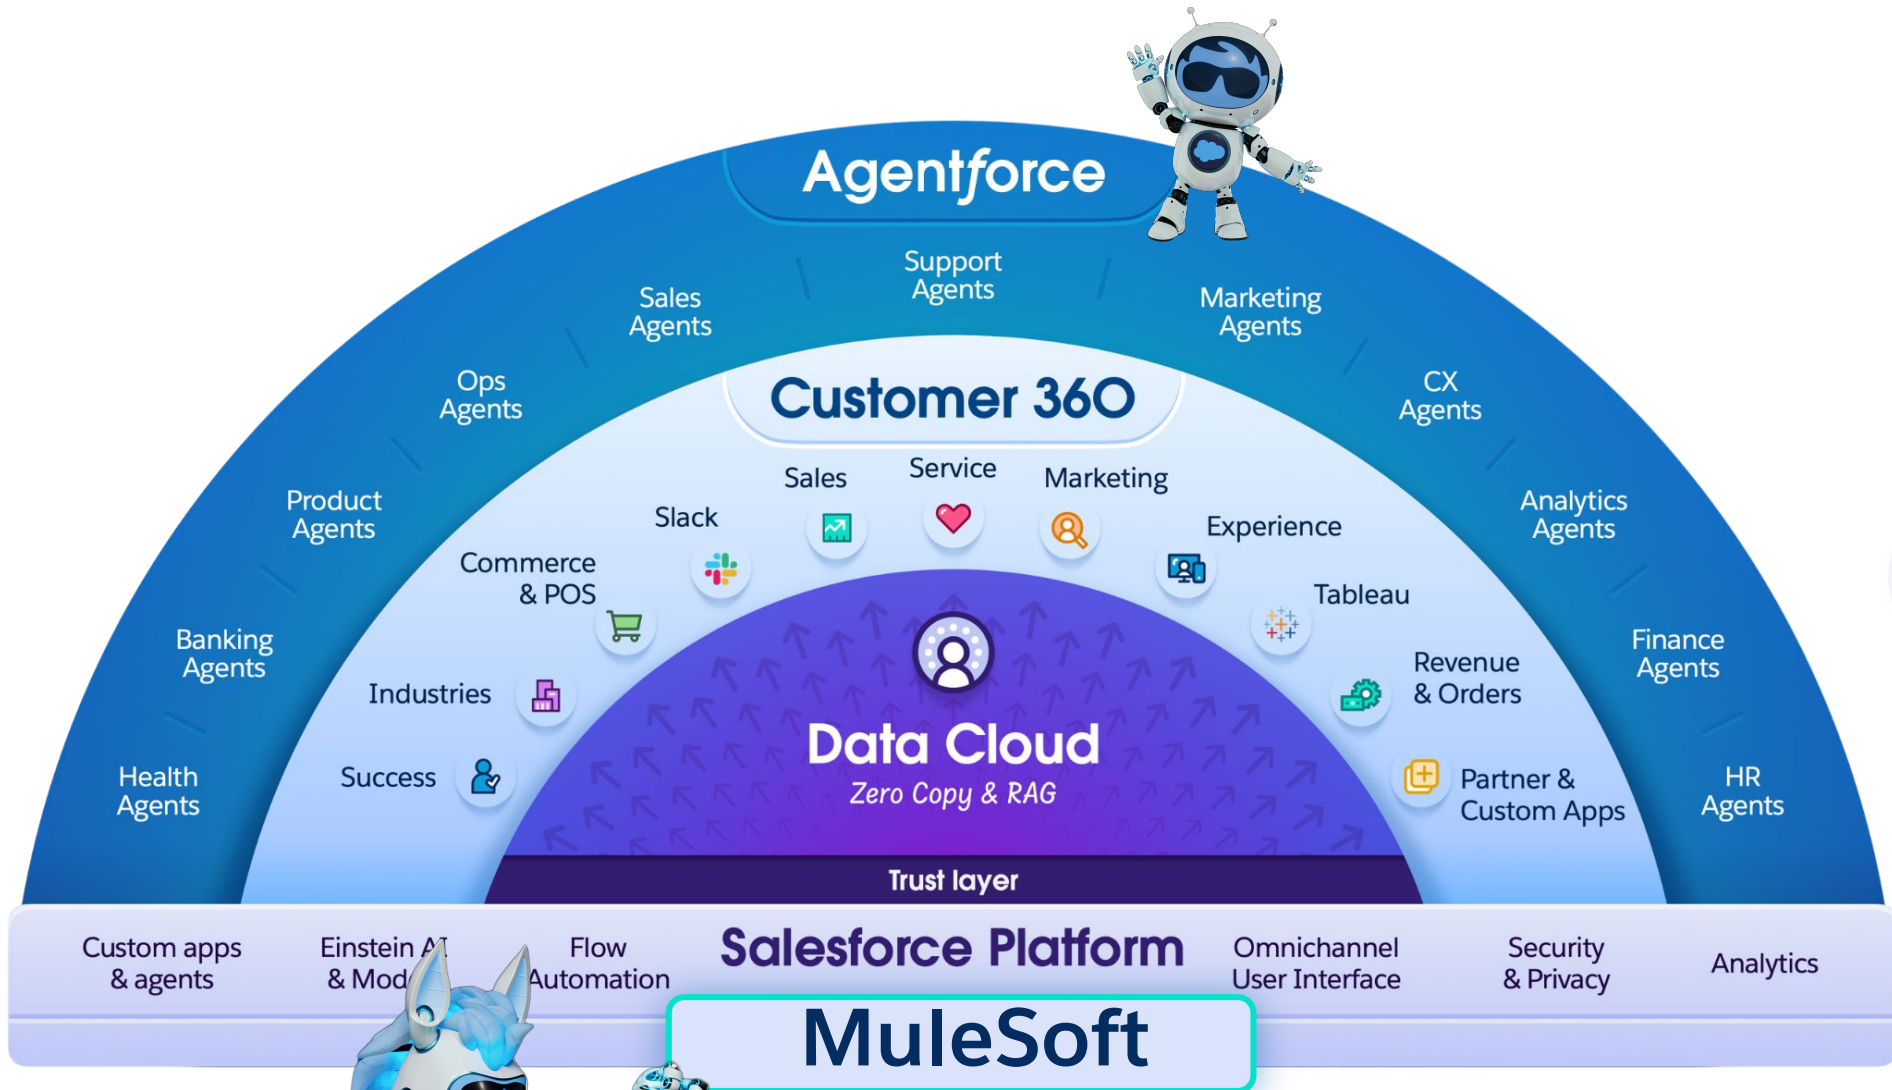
Agentforce

Support Agents

Sales Agents

Marketing Agents

Ops Agents

CX Agents

Product Agents

Analytics Agents

Banking Agents

Finance Agents

Health Agents

HR Agents

Customer 360

Sales

Service

Marketing

Slack

Experience

Commerce & POS

Tableau

Industries

Revenue & Orders

Success

Partner & Custom Apps

Data Cloud

Zero Copy & RAG

Trust layer

Custom apps & agents

Einstein A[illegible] & Mod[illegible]

Flow Automation

Salesforce Platform

Omnichannel User Interface

Security & Privacy

Analytics

MuleSoft